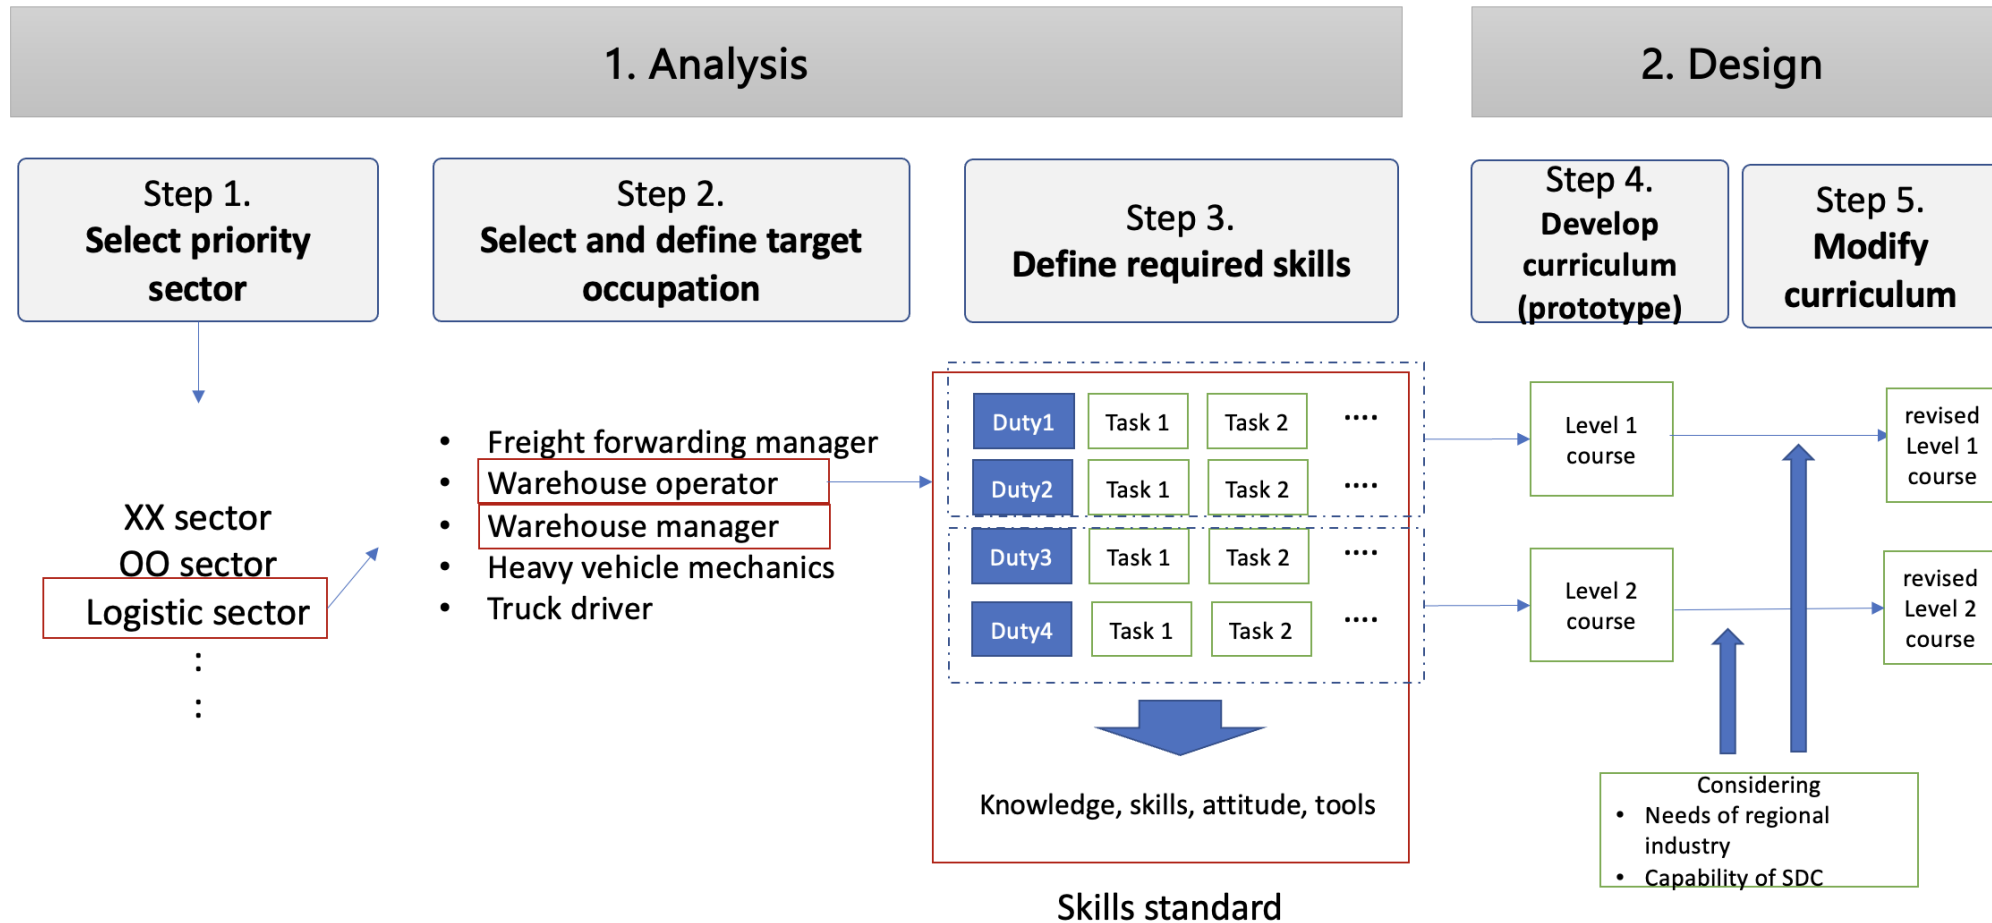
1. Analysis

2. Design

Step 1.
**Select priority sector**

Step 2.
**Select and define target occupation**

Step 3.
**Define required skills**

Step 4.
**Develop curriculum (prototype)**

Step 5.
**Modify curriculum**

XX sector
OO sector
Logistic sector
:
:

- Freight forwarding manager
- Warehouse operator
- Warehouse manager
- Heavy vehicle mechanics
- Truck driver

| Duty1 | Task 1 | Task 2 | .... |
|---|---|---|---|
| Duty2 | Task 1 | Task 2 | .... |
| Duty3 | Task 1 | Task 2 | .... |
| Duty4 | Task 1 | Task 2 | .... |

Knowledge, skills, attitude, tools

Skills standard

Level 1 course

Level 2 course

revised Level 1 course

revised Level 2 course

Considering
- Needs of regional industry
- Capability of SDC